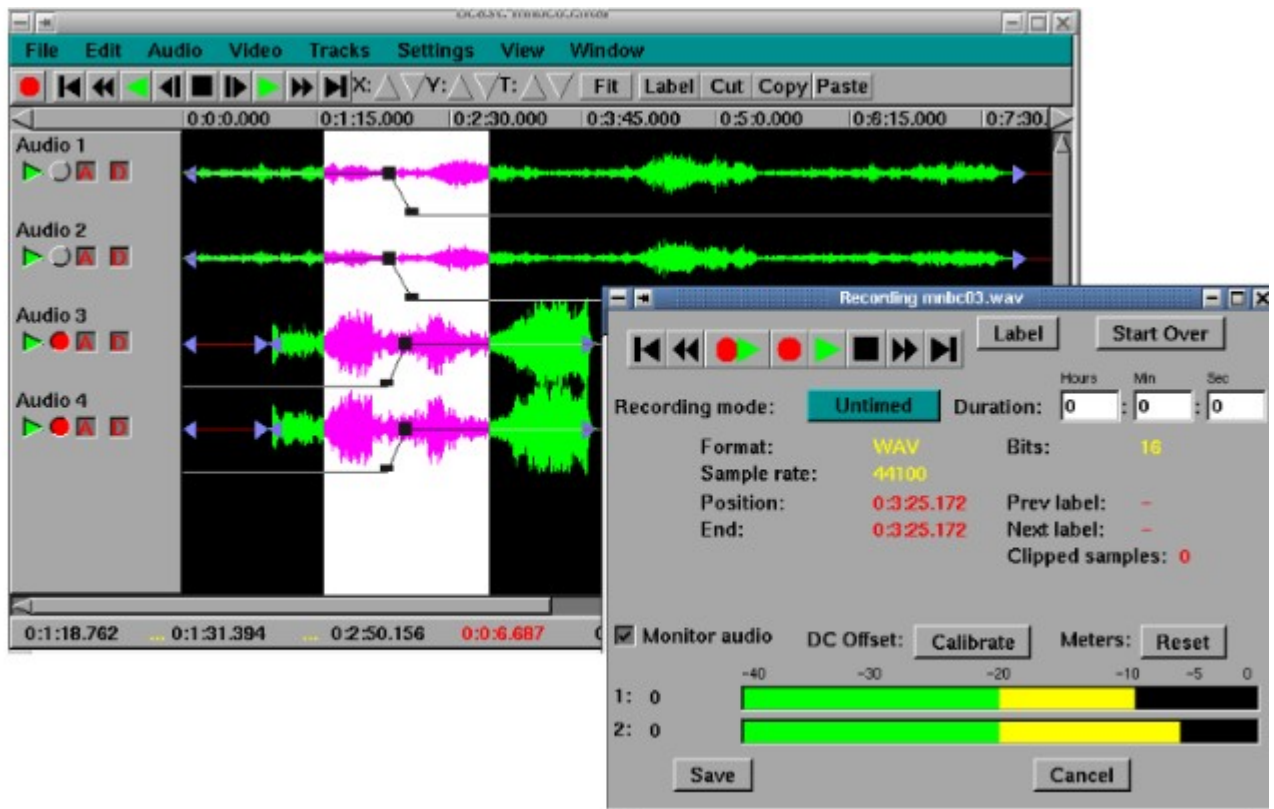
File Edit Audio Video Tracks Settings View Window

X: Y: T: Fit Label Cut Copy Paste

0:0:0.000 0:1:15.000 0:2:30.000 0:3:45.000 0:5:0.000 0:6:15.000 0:7:30.

Audio 1
A D

Audio 2
A D

Audio 3
A D

Audio 4
A D

0:1:18.762 0:1:31.394 0:2:50.156 0:0:6.687

Recording mnbc03.wav

Label Start Over

Hours Min Sec

Recording mode: Untimed Duration: 0 : 0 : 0

Format: WAV Bits: 16
Sample rate: 44100
Position: 0:3:25.172 Prev label: –
End: 0:3:25.172 Next label: –
Clipped samples: 0

Monitor audio DC Offset: Calibrate Meters: Reset

-40 -30 -20 -10 -5 0
1: 0
2: 0

Save Cancel